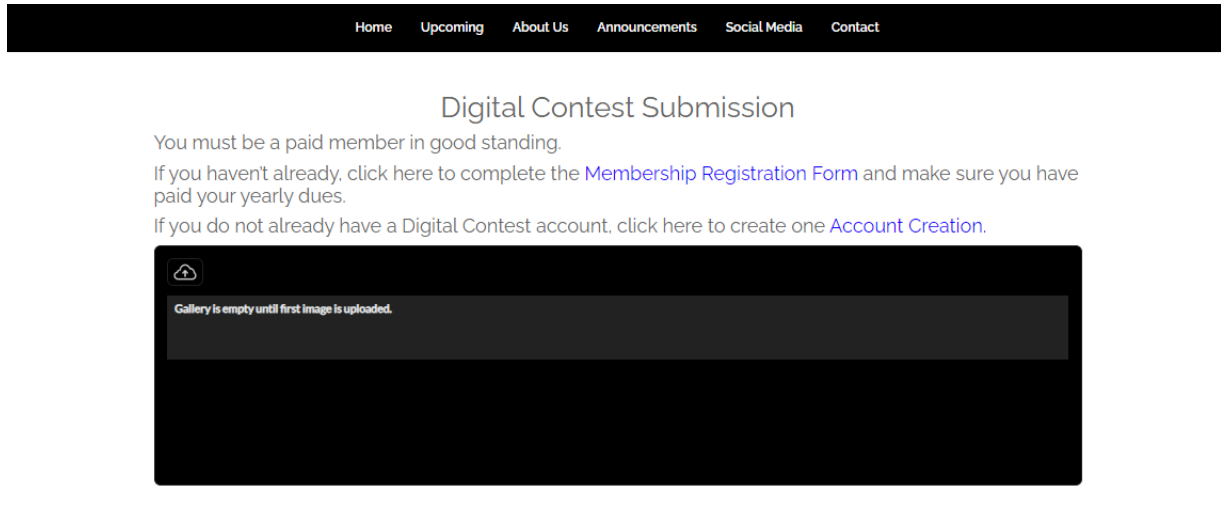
Home Upcoming About Us Announcements Social Media Contact

Digital Contest Submission

You must be a paid member in good standing.

If you haven't already, click here to complete the Membership Registration Form and make sure you have paid your yearly dues.

If you do not already have a Digital Contest account, click here to create one Account Creation.

Gallery is empty until first image is uploaded.